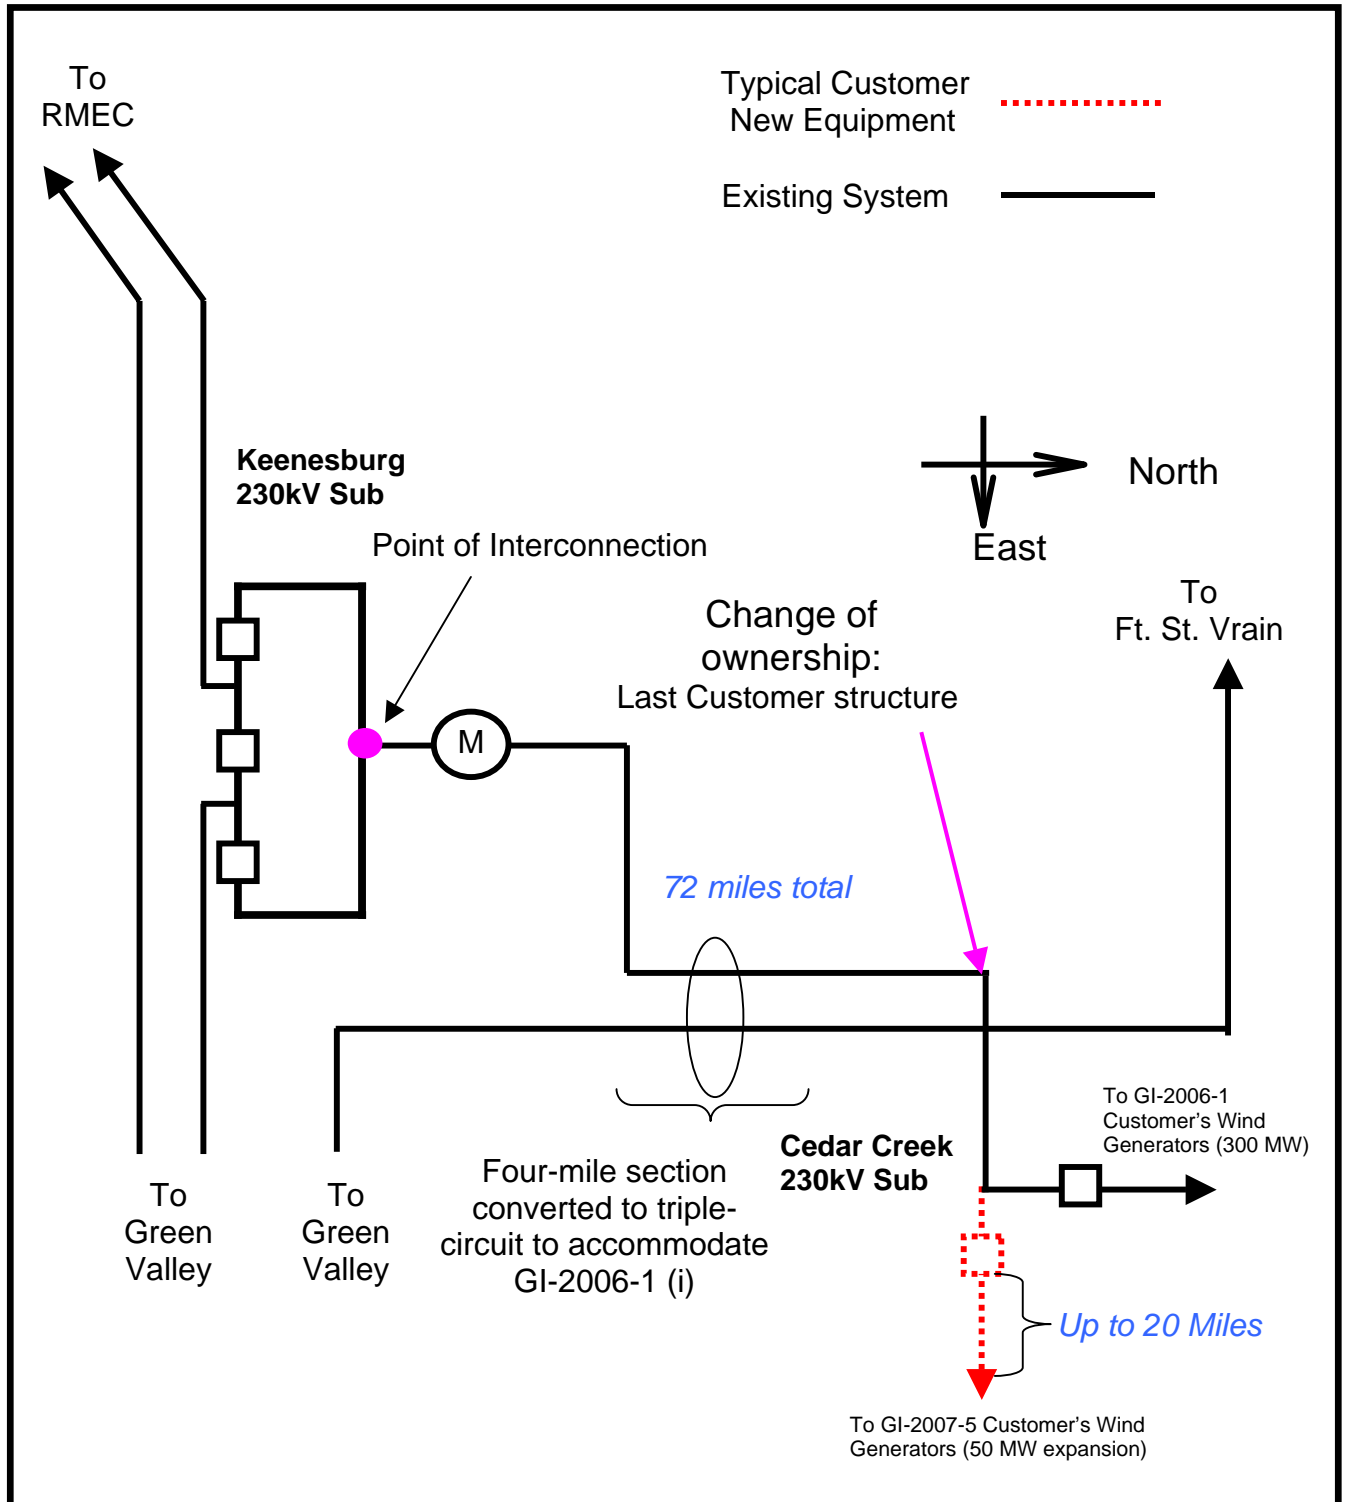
To RMEC

Typical Customer New Equipment

Existing System

Keenesburg 230kV Sub

Point of Interconnection

North

East

To Ft. St. Vrain

Change of ownership:
Last Customer structure

M

72 miles total

To GI-2006-1 Customer's Wind Generators (300 MW)

Cedar Creek 230kV Sub

To Green Valley

To Green Valley

Four-mile section converted to triple-circuit to accommodate GI-2006-1 (i)

Up to 20 Miles

To GI-2007-5 Customer's Wind Generators (50 MW expansion)